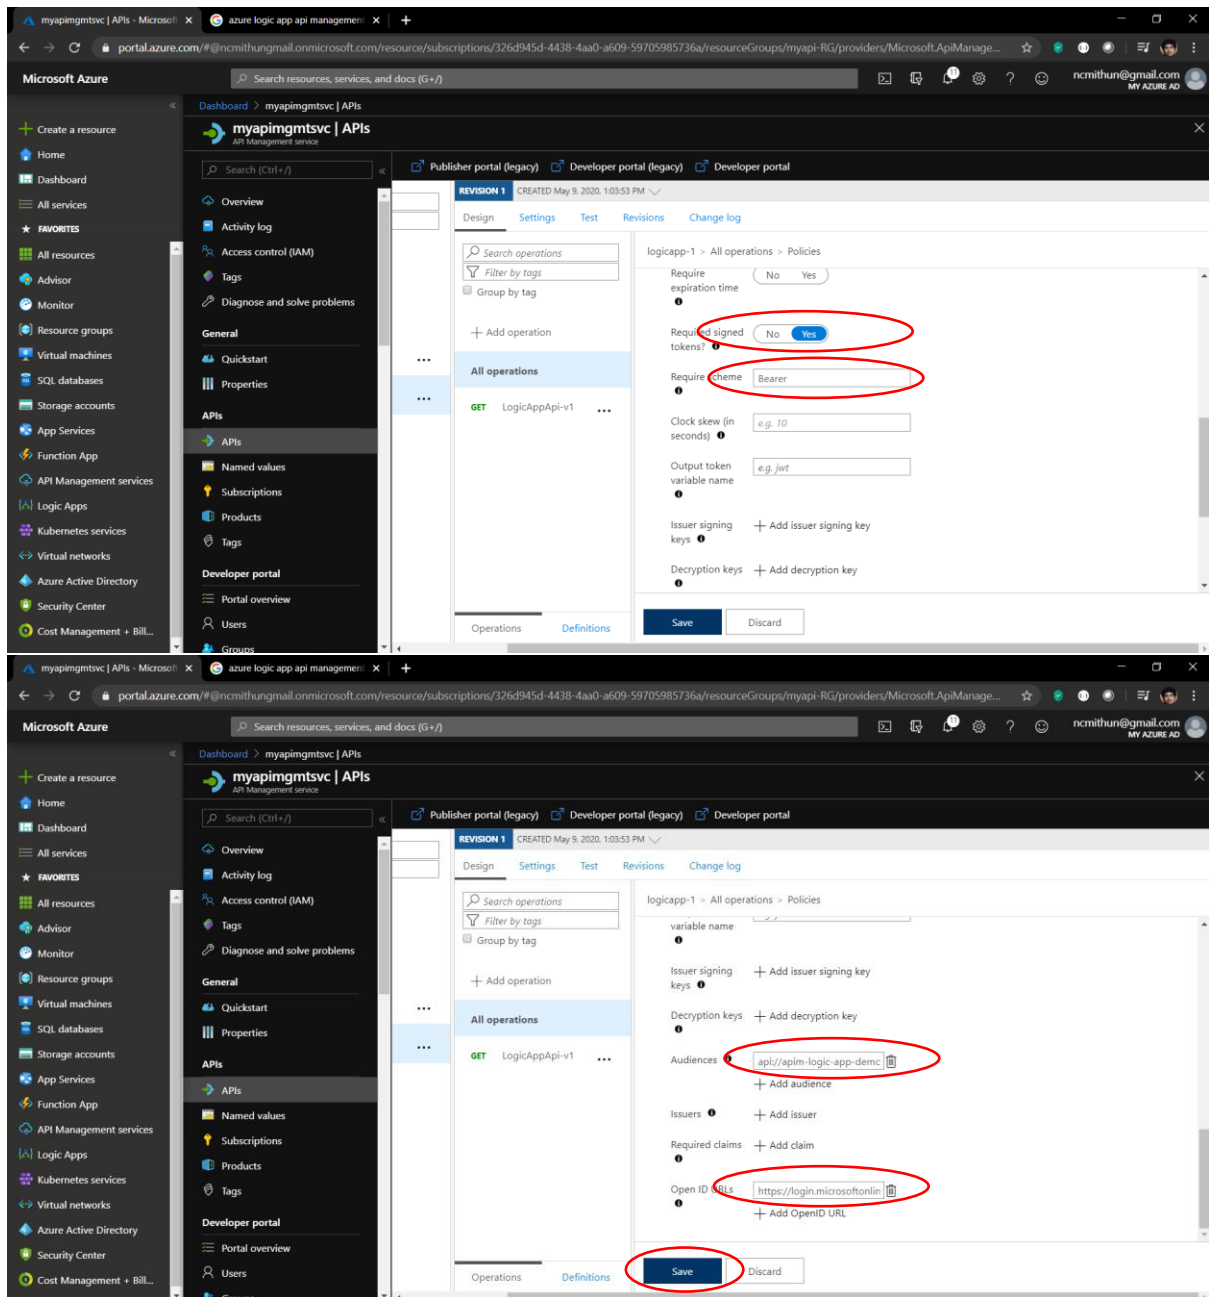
myapimgmtsvc | APIs - Microsoft ×
azure logic app api management ×
+
portal.azure.com/#@ncmithungmail.onmicrosoft.com/resource/subscriptions/326d945d-4438-4aa0-a609-59705985736a/resourceGroups/myapi-RG/providers/Microsoft.ApiManage...

Microsoft Azure
Search resources, services, and docs (G+/)
ncmithun@gmail.com
MY AZURE AD

Create a resource
Home
Dashboard
All services
FAVORITES
All resources
Advisor
Monitor
Resource groups
Virtual machines
SQL databases
Storage accounts
App Services
Function App
API Management services
Logic Apps
Kubernetes services
Virtual networks
Azure Active Directory
Security Center
Cost Management + Bill...

Dashboard > myapimgmtsvc | APIs
myapimgmtsvc | APIs
API Management service

Search (Ctrl+/)
Overview
Activity log
Access control (IAM)
Tags
Diagnose and solve problems
General
Quickstart
Properties
APIs
APIs
Named values
Subscriptions
Products
Tags
Developer portal
Portal overview
Users
Groups

Publisher portal (legacy)
Developer portal (legacy)
Developer portal
REVISION 1
CREATED May 9, 2020, 1:03:53 PM
Design
Settings
Test
Revisions
Change log
Search operations
Filter by tags
Group by tag
+ Add operation
All operations
GET LogicAppApi-v1
Operations
Definitions

logicapp-1 > All operations > Policies
Require expiration time
No Yes
Require signed tokens?
No Yes
Require scheme
Bearer
Clock skew (in seconds)
e.g. 10
Output token variable name
e.g. jwt
Issuer signing keys
+ Add issuer signing key
Decryption keys
+ Add decryption key
Save
Discard

myapimgmtsvc | APIs - Microsoft ×
azure logic app api management ×
+
portal.azure.com/#@ncmithungmail.onmicrosoft.com/resource/subscriptions/326d945d-4438-4aa0-a609-59705985736a/resourceGroups/myapi-RG/providers/Microsoft.ApiManage...

Microsoft Azure
Search resources, services, and docs (G+/)
ncmithun@gmail.com
MY AZURE AD

Create a resource
Home
Dashboard
All services
FAVORITES
All resources
Advisor
Monitor
Resource groups
Virtual machines
SQL databases
Storage accounts
App Services
Function App
API Management services
Logic Apps
Kubernetes services
Virtual networks
Azure Active Directory
Security Center
Cost Management + Bill...

Dashboard > myapimgmtsvc | APIs
myapimgmtsvc | APIs
API Management service

Search (Ctrl+/)
Overview
Activity log
Access control (IAM)
Tags
Diagnose and solve problems
General
Quickstart
Properties
APIs
APIs
Named values
Subscriptions
Products
Tags
Developer portal
Portal overview
Users

Publisher portal (legacy)
Developer portal (legacy)
Developer portal
REVISION 1
CREATED May 9, 2020, 1:03:53 PM
Design
Settings
Test
Revisions
Change log
Search operations
Filter by tags
Group by tag
+ Add operation
All operations
GET LogicAppApi-v1
Operations
Definitions

logicapp-1 > All operations > Policies
variable name
Issuer signing keys
+ Add issuer signing key
Decryption keys
+ Add decryption key
Audiences
api://apim-logic-app-demc
+ Add audience
Issuers
+ Add issuer
Required claims
+ Add claim
Open ID URLs
https://login.microsoftonlin
+ Add OpenID URL
Save
Discard